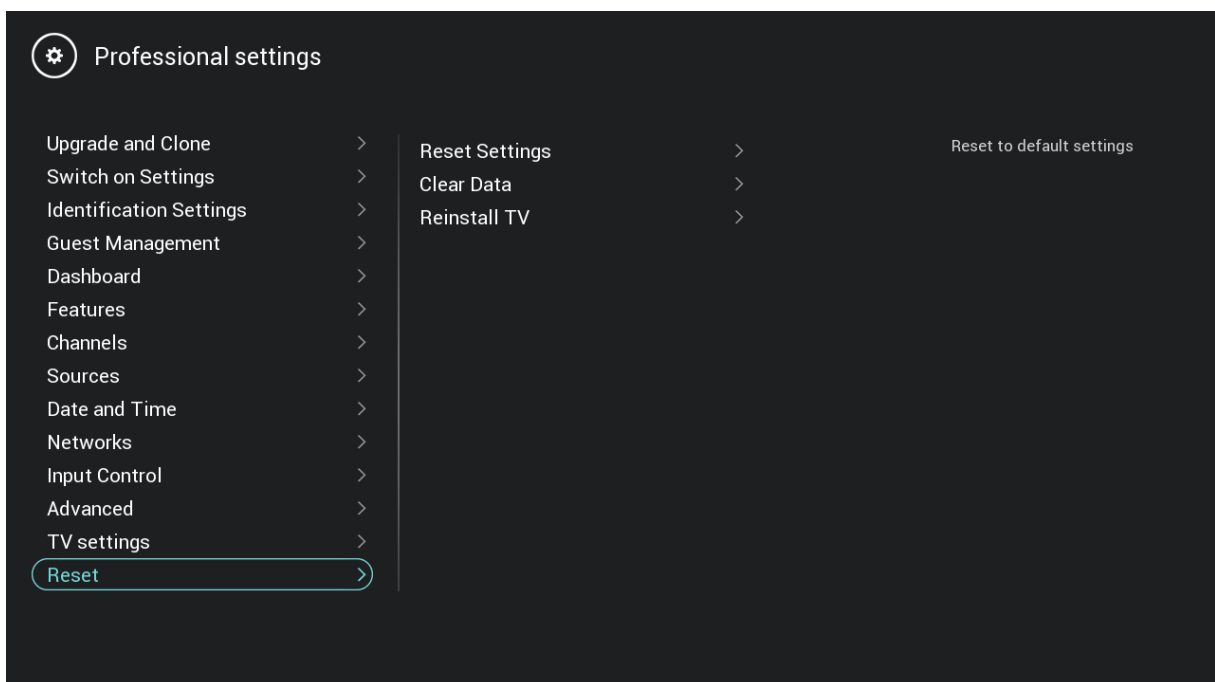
Professional settings

Upgrade and Clone >
Switch on Settings >
Identification Settings >
Guest Management >
Dashboard >
Features >
Channels >
Sources >
Date and Time >
Networks >
Input Control >
Advanced >
TV settings >
Reset >

Reset Settings >
Clear Data >
Reinstall TV >

Reset to default settings